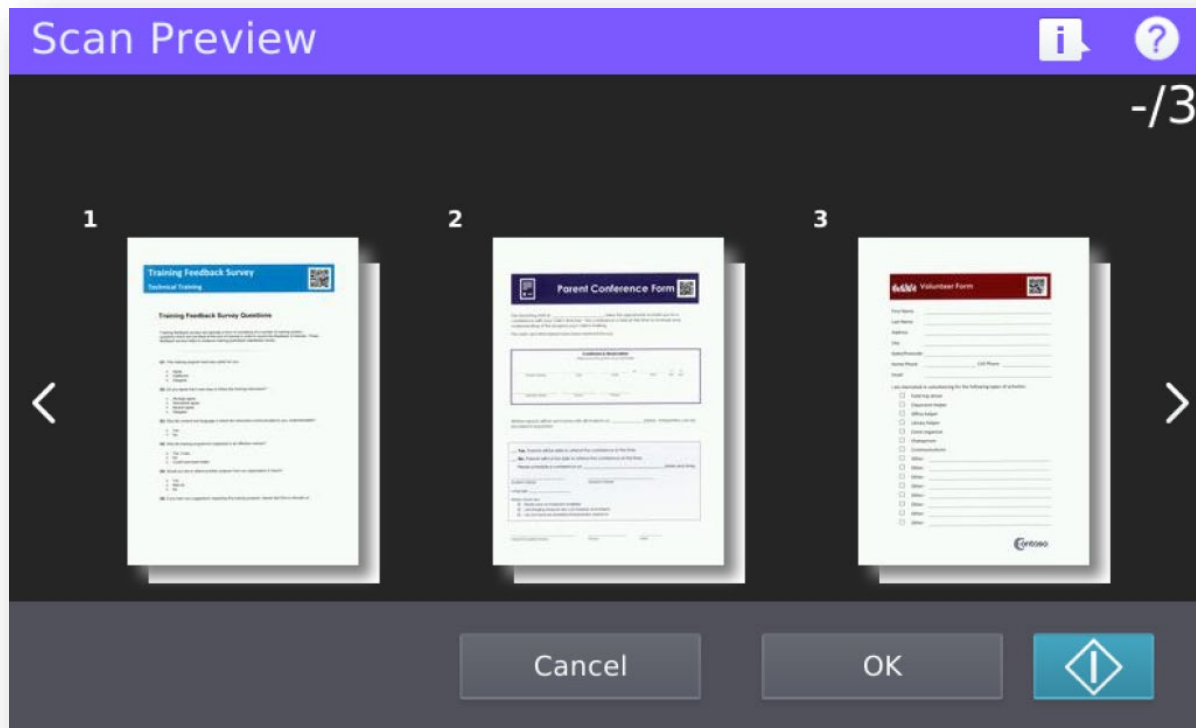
Scan Preview

-/3

1

Training Feedback Survey
Technical Training

Training Feedback Survey Questions

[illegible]

2

Parent Conference Form

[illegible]

3

Volunteer Form

First Name
Last Name
Address
City
State/Province
Home Phone
Cell Phone
Email

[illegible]

Contoso

Cancel

OK